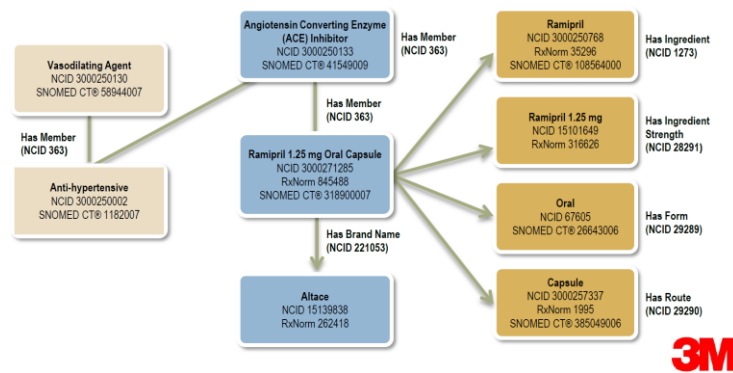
Vasodilating Agent
NCID 3000250130
SNOMED CT® 58944007

Has Member
(NCID 363)

Anti-hypertensive
NCID 3000250002
SNOMED CT® 1182007

Angiotensin Converting Enzyme (ACE) Inhibitor
NCID 3000250133
SNOMED CT® 41549009

Has Member
(NCID 363)

Has Member
(NCID 363)

Ramipril 1.25 mg Oral Capsule
NCID 3000271285
RxNorm 845488
SNOMED CT® 318900007

Has Brand Name
(NCID 221053)

Altace
NCID 15139838
RxNorm 262418

Ramipril
NCID 3000250768
RxNorm 35296
SNOMED CT® 108564000

Has Ingredient
(NCID 1273)

Ramipril 1.25 mg
NCID 15101649
RxNorm 316626

Has Ingredient Strength
(NCID 28291)

Oral
NCID 67605
SNOMED CT® 26643006

Has Form
(NCID 29289)

Capsule
NCID 3000257337
RxNorm 1995
SNOMED CT® 385049006

Has Route
(NCID 29290)

3M